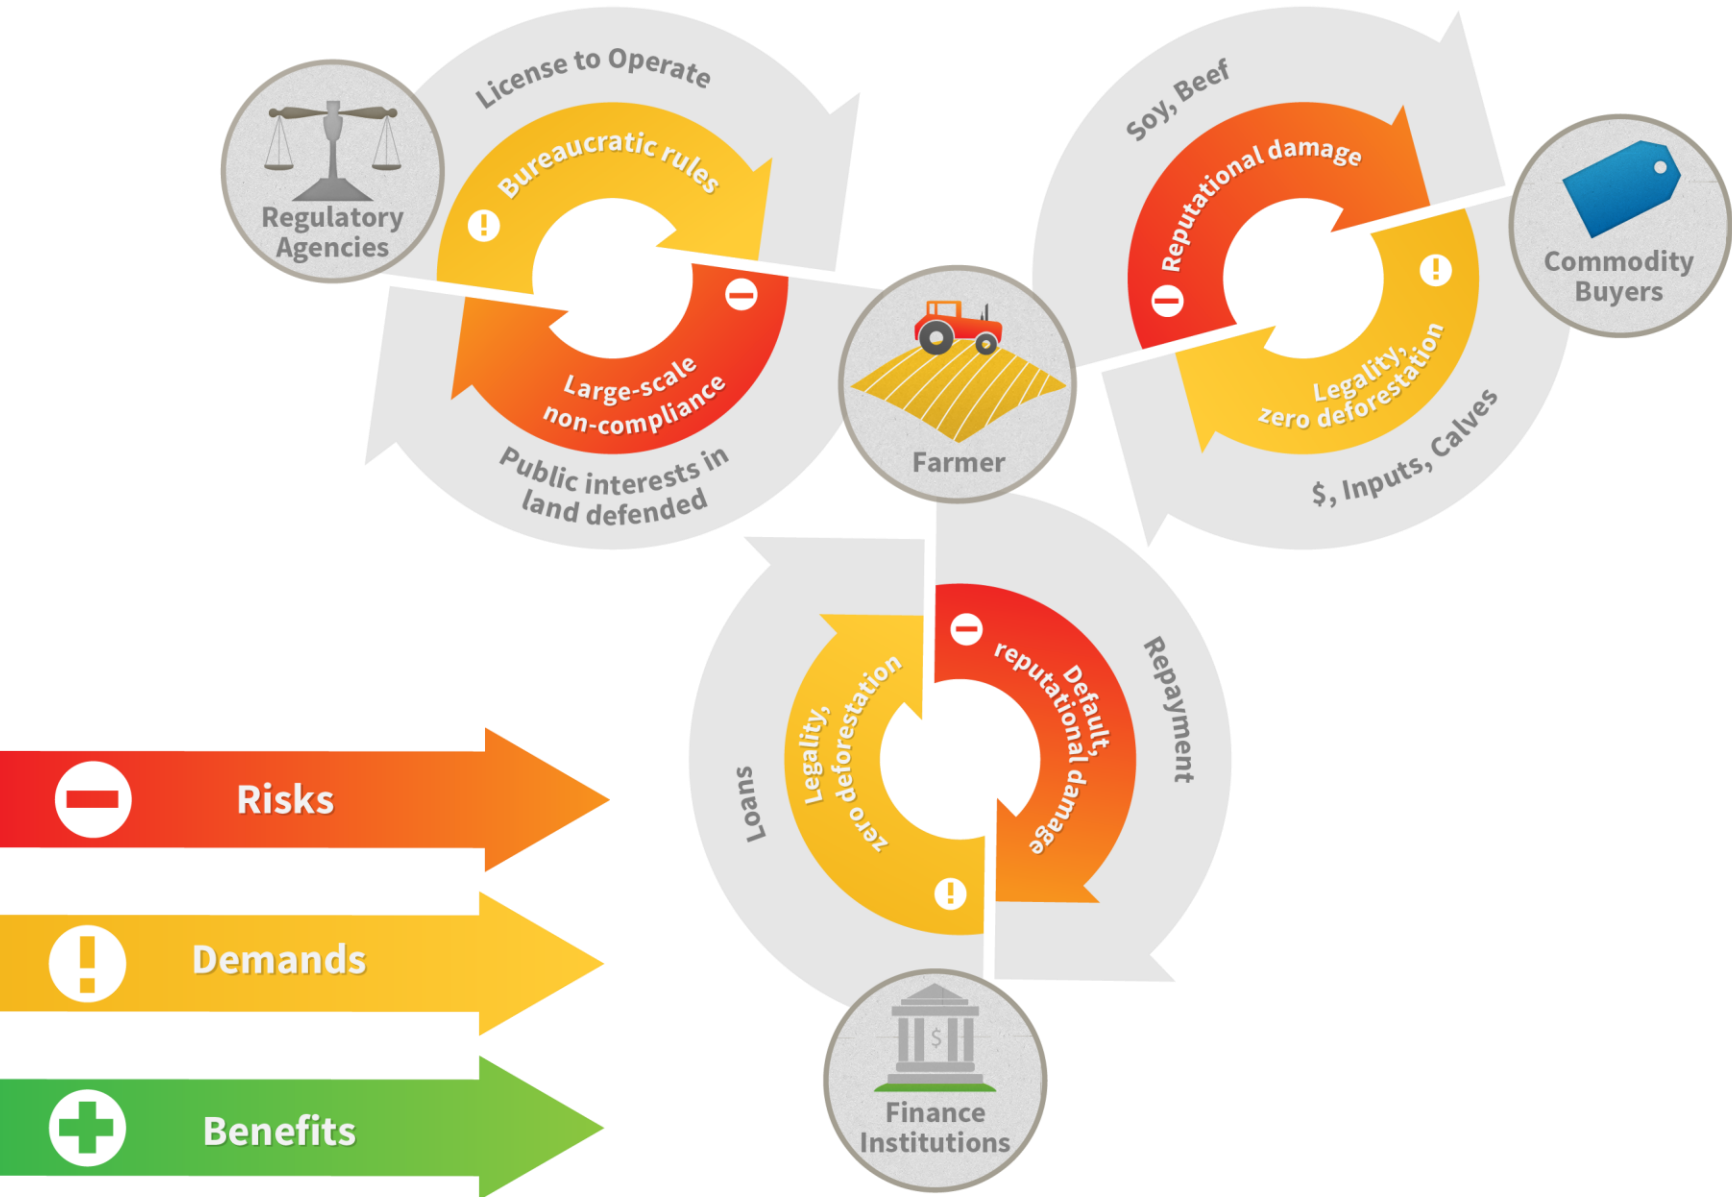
Regulatory Agencies

License to Operate

Bureaucratic rules

Large-scale non-compliance

Public interests in land defended

Farmer

Soy, Beef

Reputational damage

Legality, zero deforestation

$, Inputs, Calves

Commodity Buyers

Loans

Legality, zero deforestation

Default, reputational damage

Repayment

Finance Institutions

Risks

Demands

Benefits